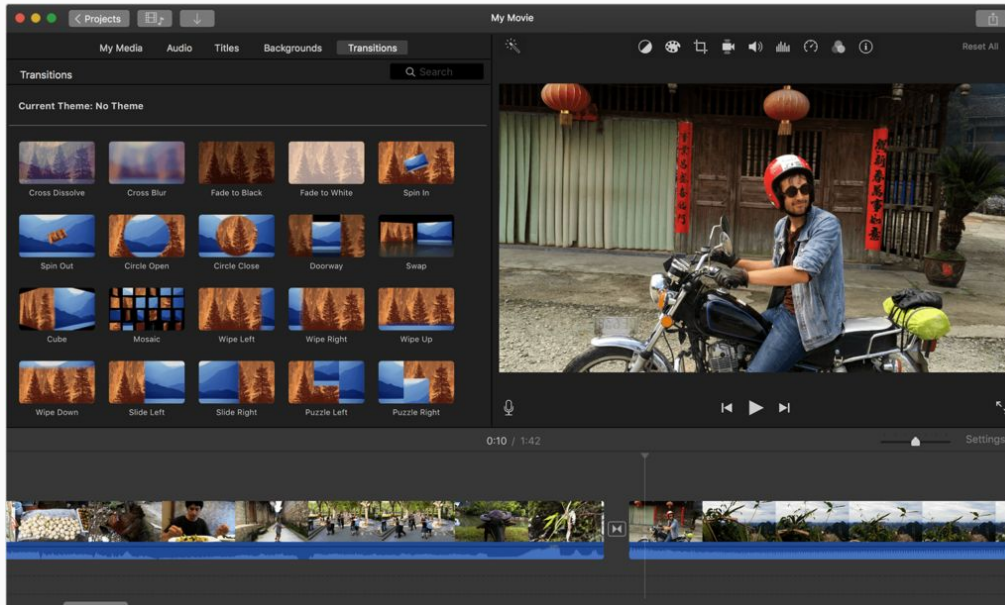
Projects

My Movie

My Media Audio Titles Backgrounds Transitions

Reset All

Transitions

Search

Current Theme: No Theme

Cross Dissolve
Cross Blur
Fade to Black
Fade to White
Spin In
Spin Out
Circle Open
Circle Close
Doorway
Swap
Cube
Mosaic
Wipe Left
Wipe Right
Wipe Up
Wipe Down
Slide Left
Slide Right
Puzzle Left
Puzzle Right

0:10 / 1:42

Settings